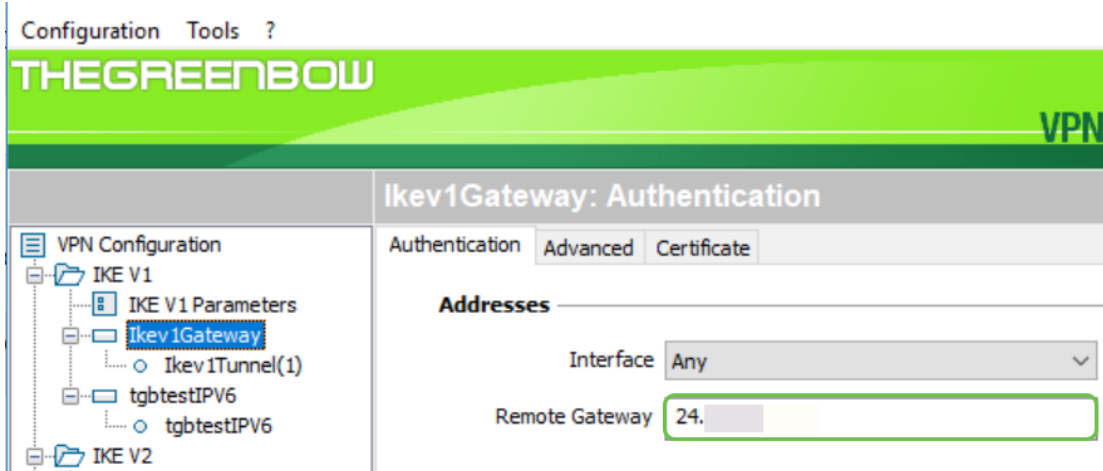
Configuration Tools ?

THEGREENBOW

VPN

Ikev1Gateway: Authentication

VPN Configuration
IKE V1
IKE V1 Parameters
Ikev1Gateway
Ikev1Tunnel(1)
tgbtestIPV6
tgbtestIPV6
IKE V2

Authentication Advanced Certificate

Addresses

Interface Any

Remote Gateway 24.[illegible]